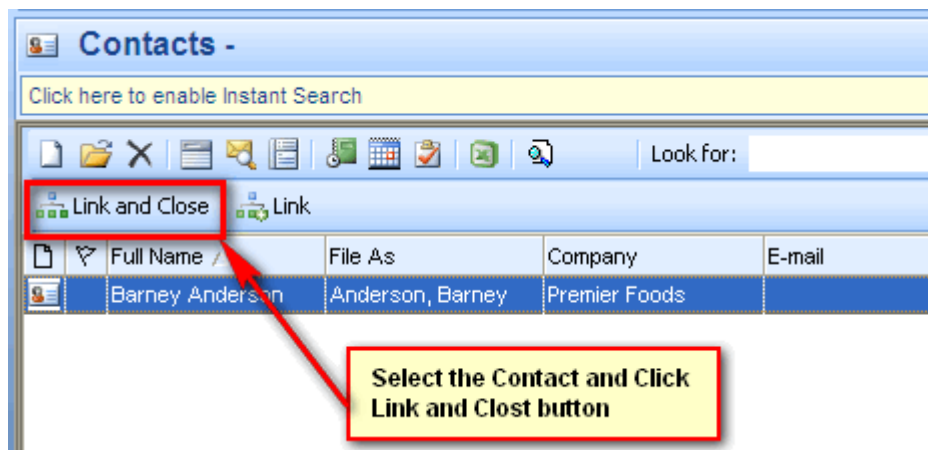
Contacts -

Click here to enable Instant Search

Look for:

Link and Close Link

| | | Full Name | File As | Company | E-mail |
|---|---|---|---|---|---|
| | | Barney Anderson | Anderson, Barney | Premier Foods | |

Select the Contact and Click Link and Clost button